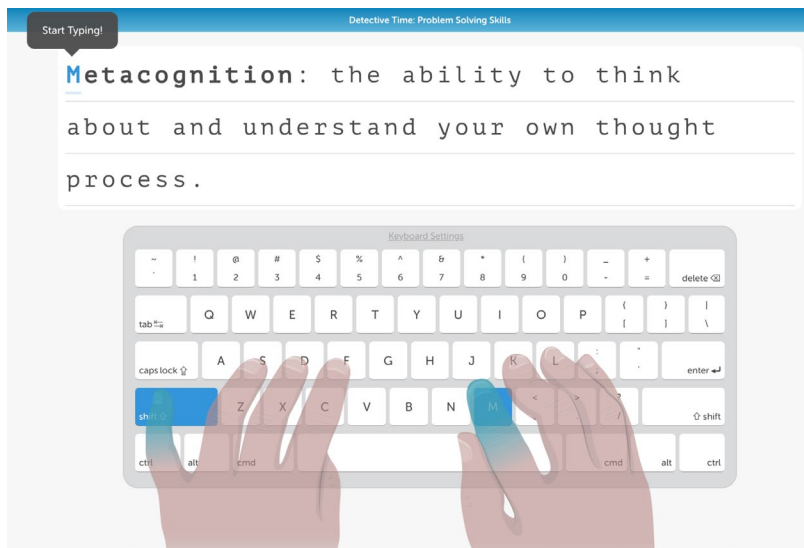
Start Typing!

Detective Time: Problem Solving Skills

Metacognition: the ability to think about and understand your own thought process.

Keyboard Settings

| ~ ` | ! 1 | @ 2 | # 3 | $ 4 | % 5 | ^ 6 | & 7 | * 8 | ( 9 | ) 0 | _ - | + = | delete ⌫ |
|---|---|---|---|---|---|---|---|---|---|---|---|---|---|
| tab | Q | W | E | R | T | Y | U | I | O | P | { [ | } ] | \| \ |
| caps lock ⇪ | A | S | D | F | G | H | J | K | L | : ; | " ' | enter ↵ | |
| shift ⇧ | Z | X | C | V | B | N | M | < , | > . | ? / | ⇧ shift | | |
| ctrl | alt | cmd | | cmd | alt | ctrl | | | | | | | |